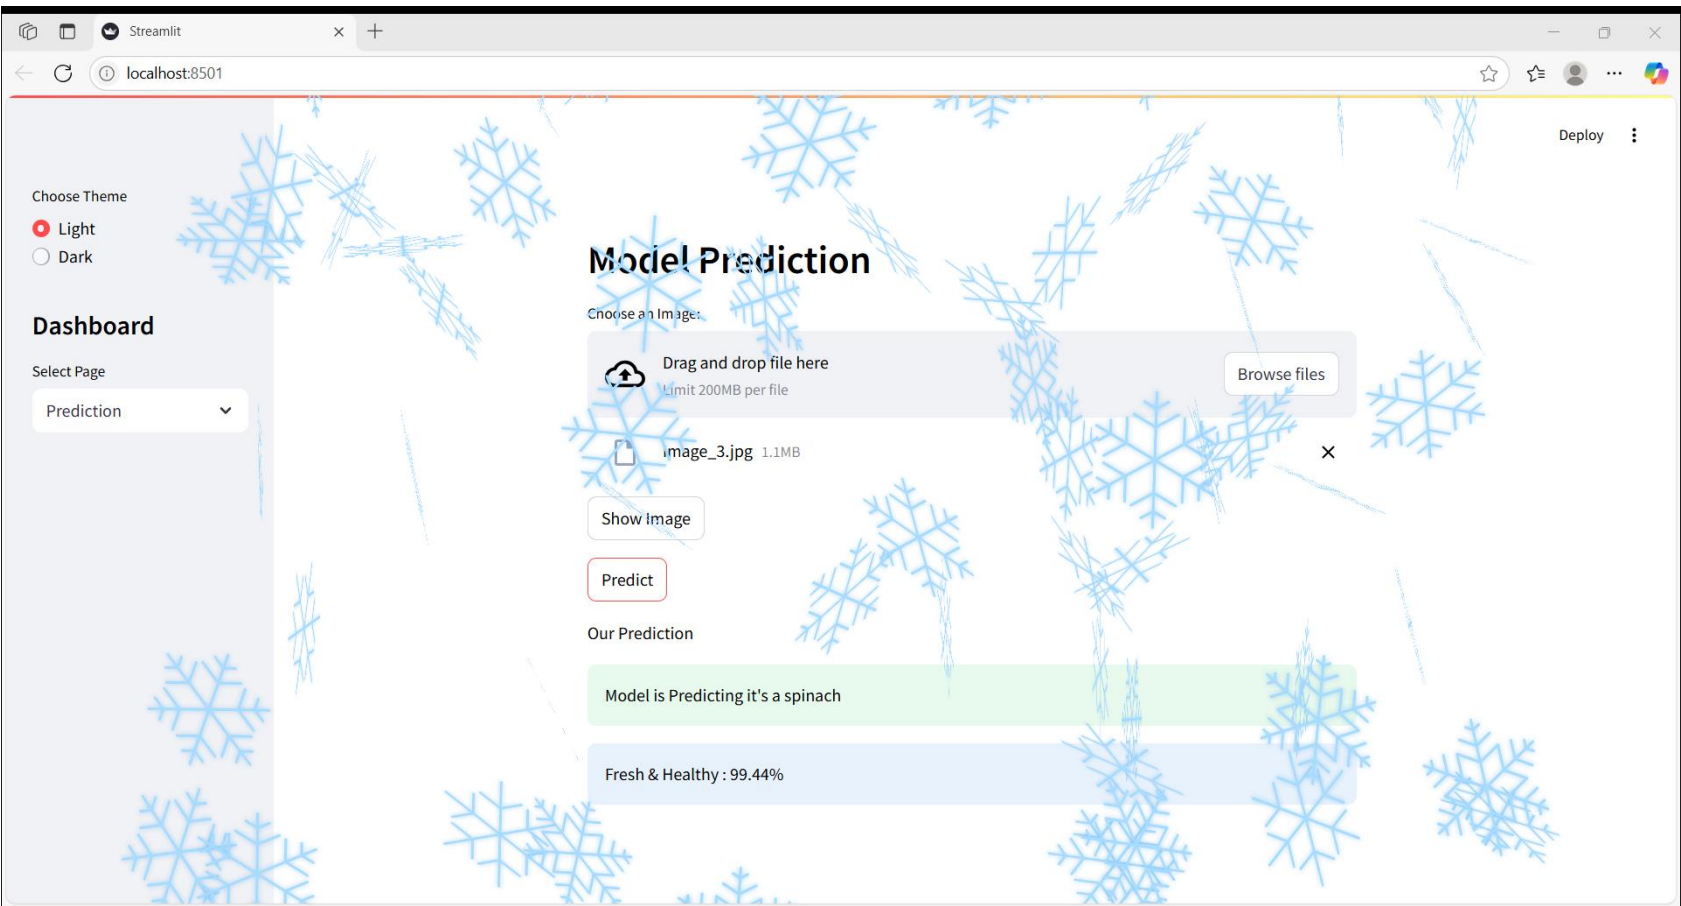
Streamlit

localhost:8501

Deploy

Choose Theme

Light

Dark

Dashboard

Select Page

Prediction

Model Prediction

Choose an Image:

Drag and drop file here

Limit 200MB per file

Browse files

image_3.jpg 1.1MB

Show Image

Predict

Our Prediction

Model is Predicting it's a spinach

Fresh & Healthy : 99.44%